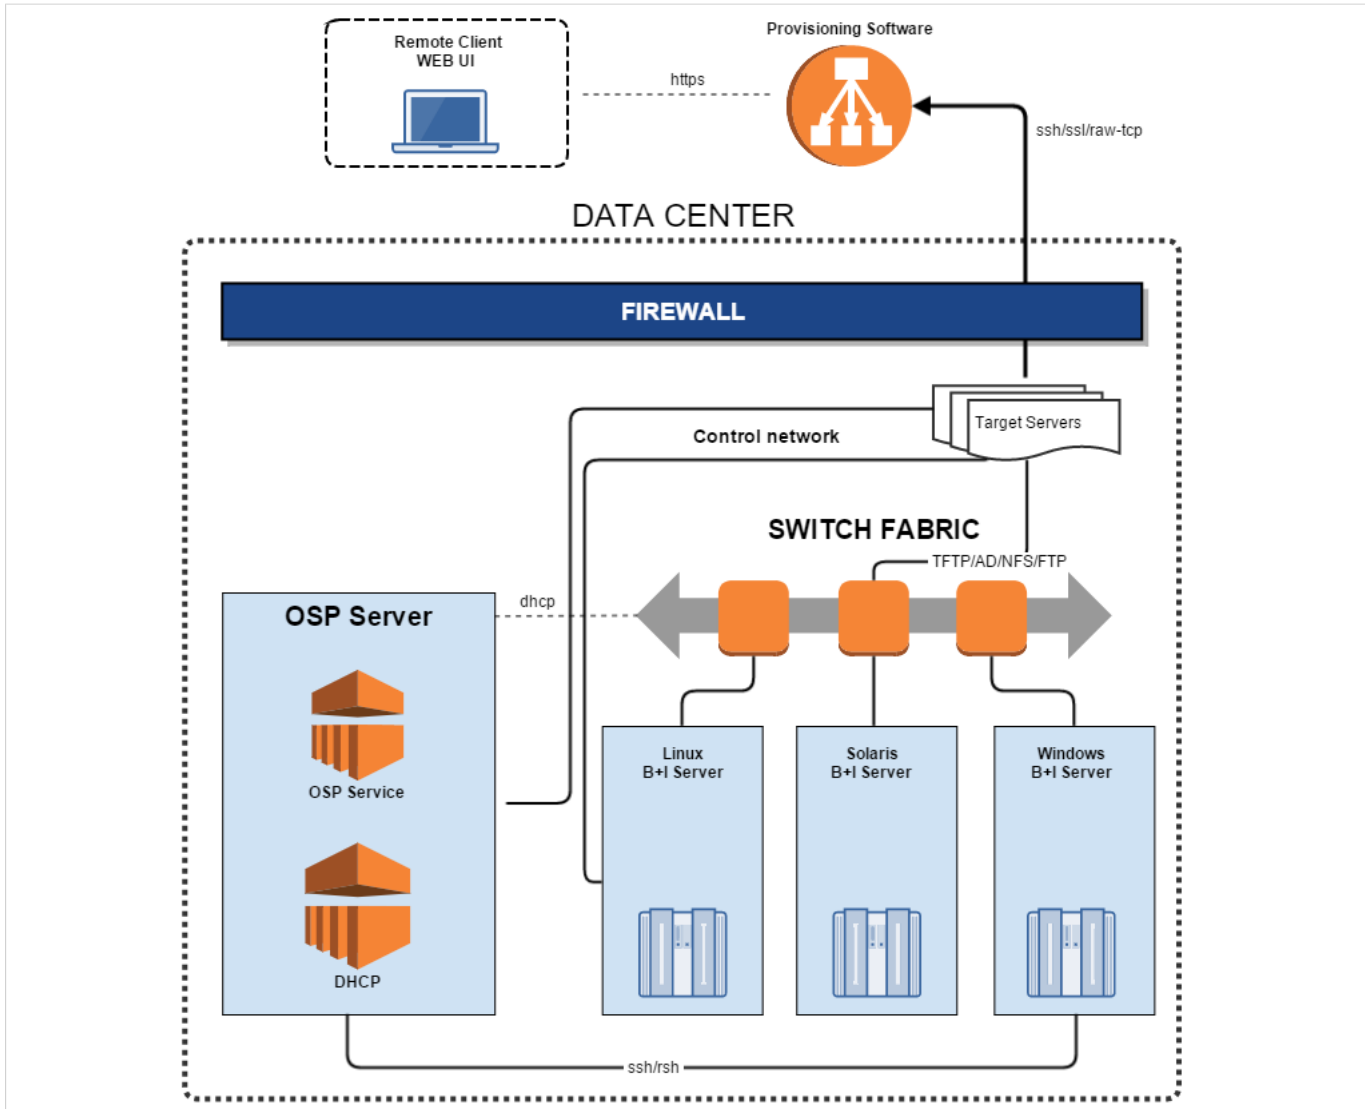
Remote Client
WEB UI

https

Provisioning Software

ssh/ssl/raw-tcp

DATA CENTER

FIREWALL

Target Servers

Control network

SWITCH FABRIC

TFTP/AD/NFS/FTP

dhcp

OSP Server

OSP Service

DHCP

Linux
B+I Server

Solaris
B+I Server

Windows
B+I Server

ssh/rsh